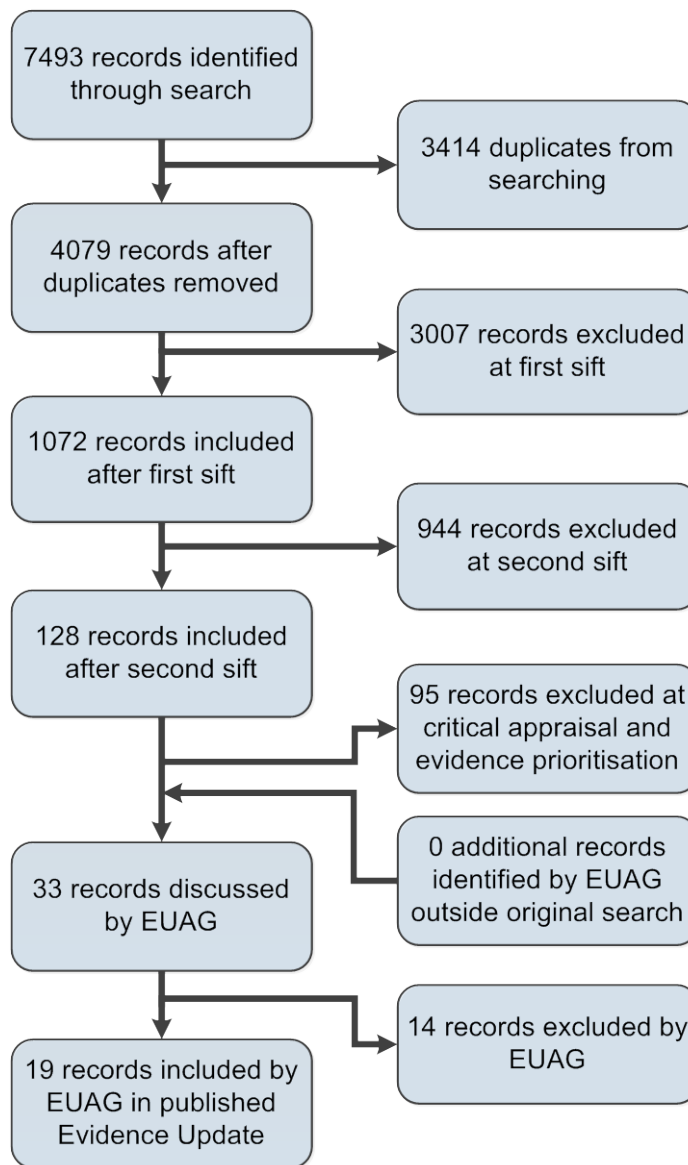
7493 records identified through search

3414 duplicates from searching

4079 records after duplicates removed

3007 records excluded at first sift

1072 records included after first sift

944 records excluded at second sift

128 records included after second sift

95 records excluded at critical appraisal and evidence prioritisation

0 additional records identified by EUAG outside original search

33 records discussed by EUAG

14 records excluded by EUAG

19 records included by EUAG in published Evidence Update